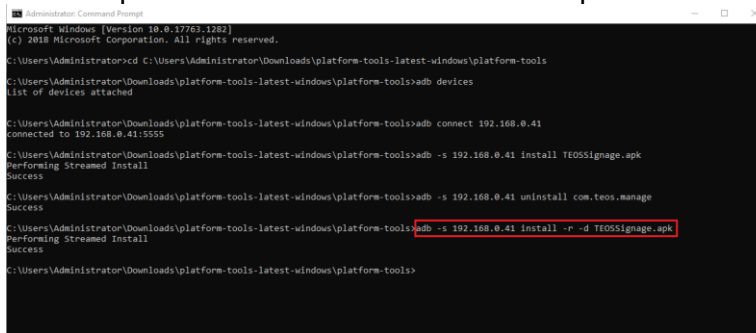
Administrator: Command Prompt

Microsoft Windows [Version 10.0.17763.1282]
(c) 2018 Microsoft Corporation. All rights reserved.

C:\Users\Administrator>cd C:\Users\Administrator\Downloads\platform-tools-latest-windows\platform-tools

C:\Users\Administrator\Downloads\platform-tools-latest-windows\platform-tools>adb devices
List of devices attached

C:\Users\Administrator\Downloads\platform-tools-latest-windows\platform-tools>adb connect 192.168.0.41
connected to 192.168.0.41:5555

C:\Users\Administrator\Downloads\platform-tools-latest-windows\platform-tools>adb -s 192.168.0.41 install TEOSSignage.apk
Performing Streamed Install
Success

C:\Users\Administrator\Downloads\platform-tools-latest-windows\platform-tools>adb -s 192.168.0.41 uninstall com.teos.manage
Success

C:\Users\Administrator\Downloads\platform-tools-latest-windows\platform-tools>adb -s 192.168.0.41 install -r -d TEOSSignage.apk
Performing Streamed Install
Success

C:\Users\Administrator\Downloads\platform-tools-latest-windows\platform-tools>